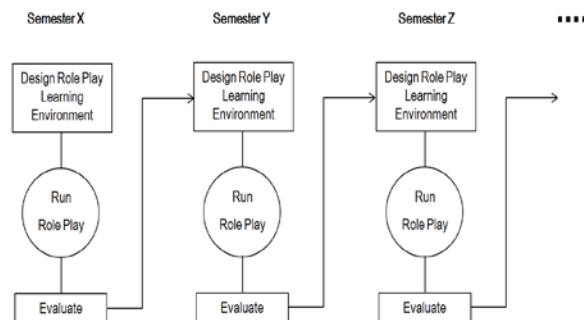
Semester X

Design Role Play Learning Environment

Run Role Play

Evaluate

Semester Y

Design Role Play Learning Environment

Run Role Play

Evaluate

Semester Z

Design Role Play Learning Environment

Run Role Play

Evaluate

....